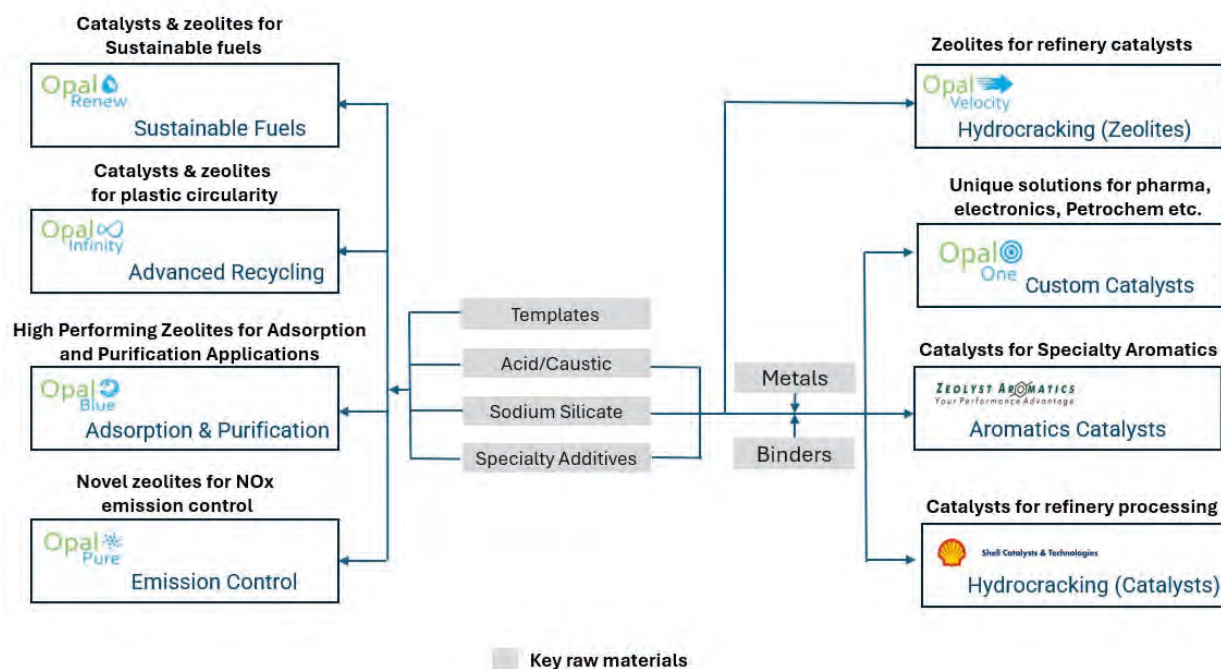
Catalysts & zeolites for Sustainable fuels

Opal Renew
Sustainable Fuels

Catalysts & zeolites for plastic circularity

Opal Infinity
Advanced Recycling

High Performing Zeolites for Adsorption and Purification Applications

Opal Blue
Adsorption & Purification

Novel zeolites for NOx emission control

Opal Pure
Emission Control

Templates

Acid/Caustic

Sodium Silicate

Specialty Additives

Metals

Binders

Zeolites for refinery catalysts

Opal Velocity
Hydrocracking (Zeolites)

Unique solutions for pharma, electronics, Petrochem etc.

Opal One
Custom Catalysts

Catalysts for Specialty Aromatics

ZEOLYST AROMATICS
Your Performance Advantage
Aromatics Catalysts

Catalysts for refinery processing

Shell Catalysts & Technologies
Hydrocracking (Catalysts)

Key raw materials